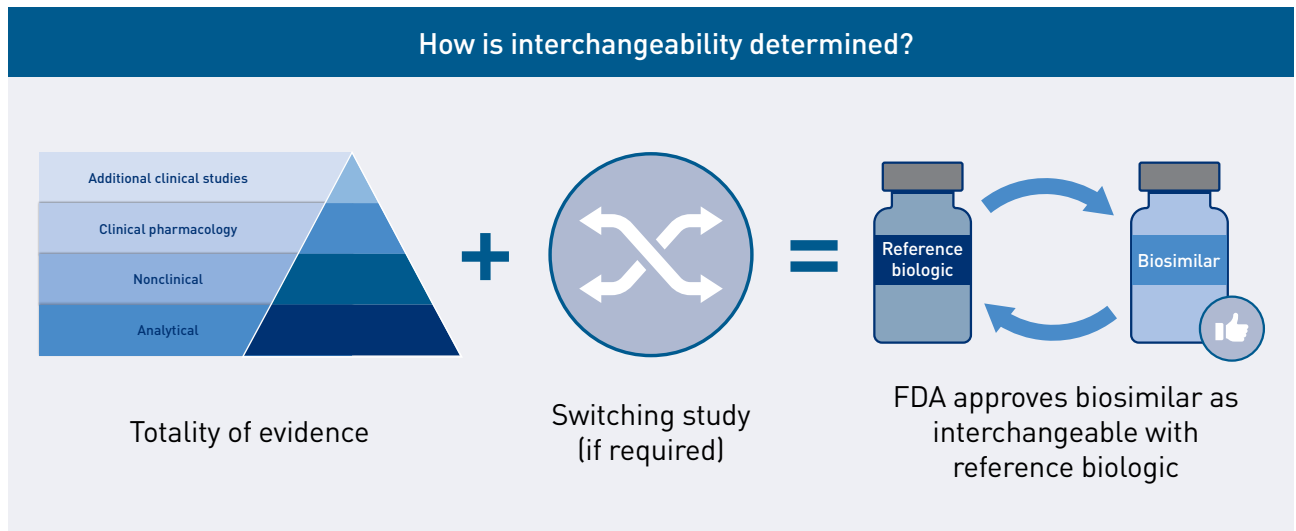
How is interchangeability determined?

Additional clinical studies

Clinical pharmacology

Nonclinical

Analytical

Totality of evidence

+

Switching study (if required)

=

Reference biologic

Biosimilar

FDA approves biosimilar as interchangeable with reference biologic